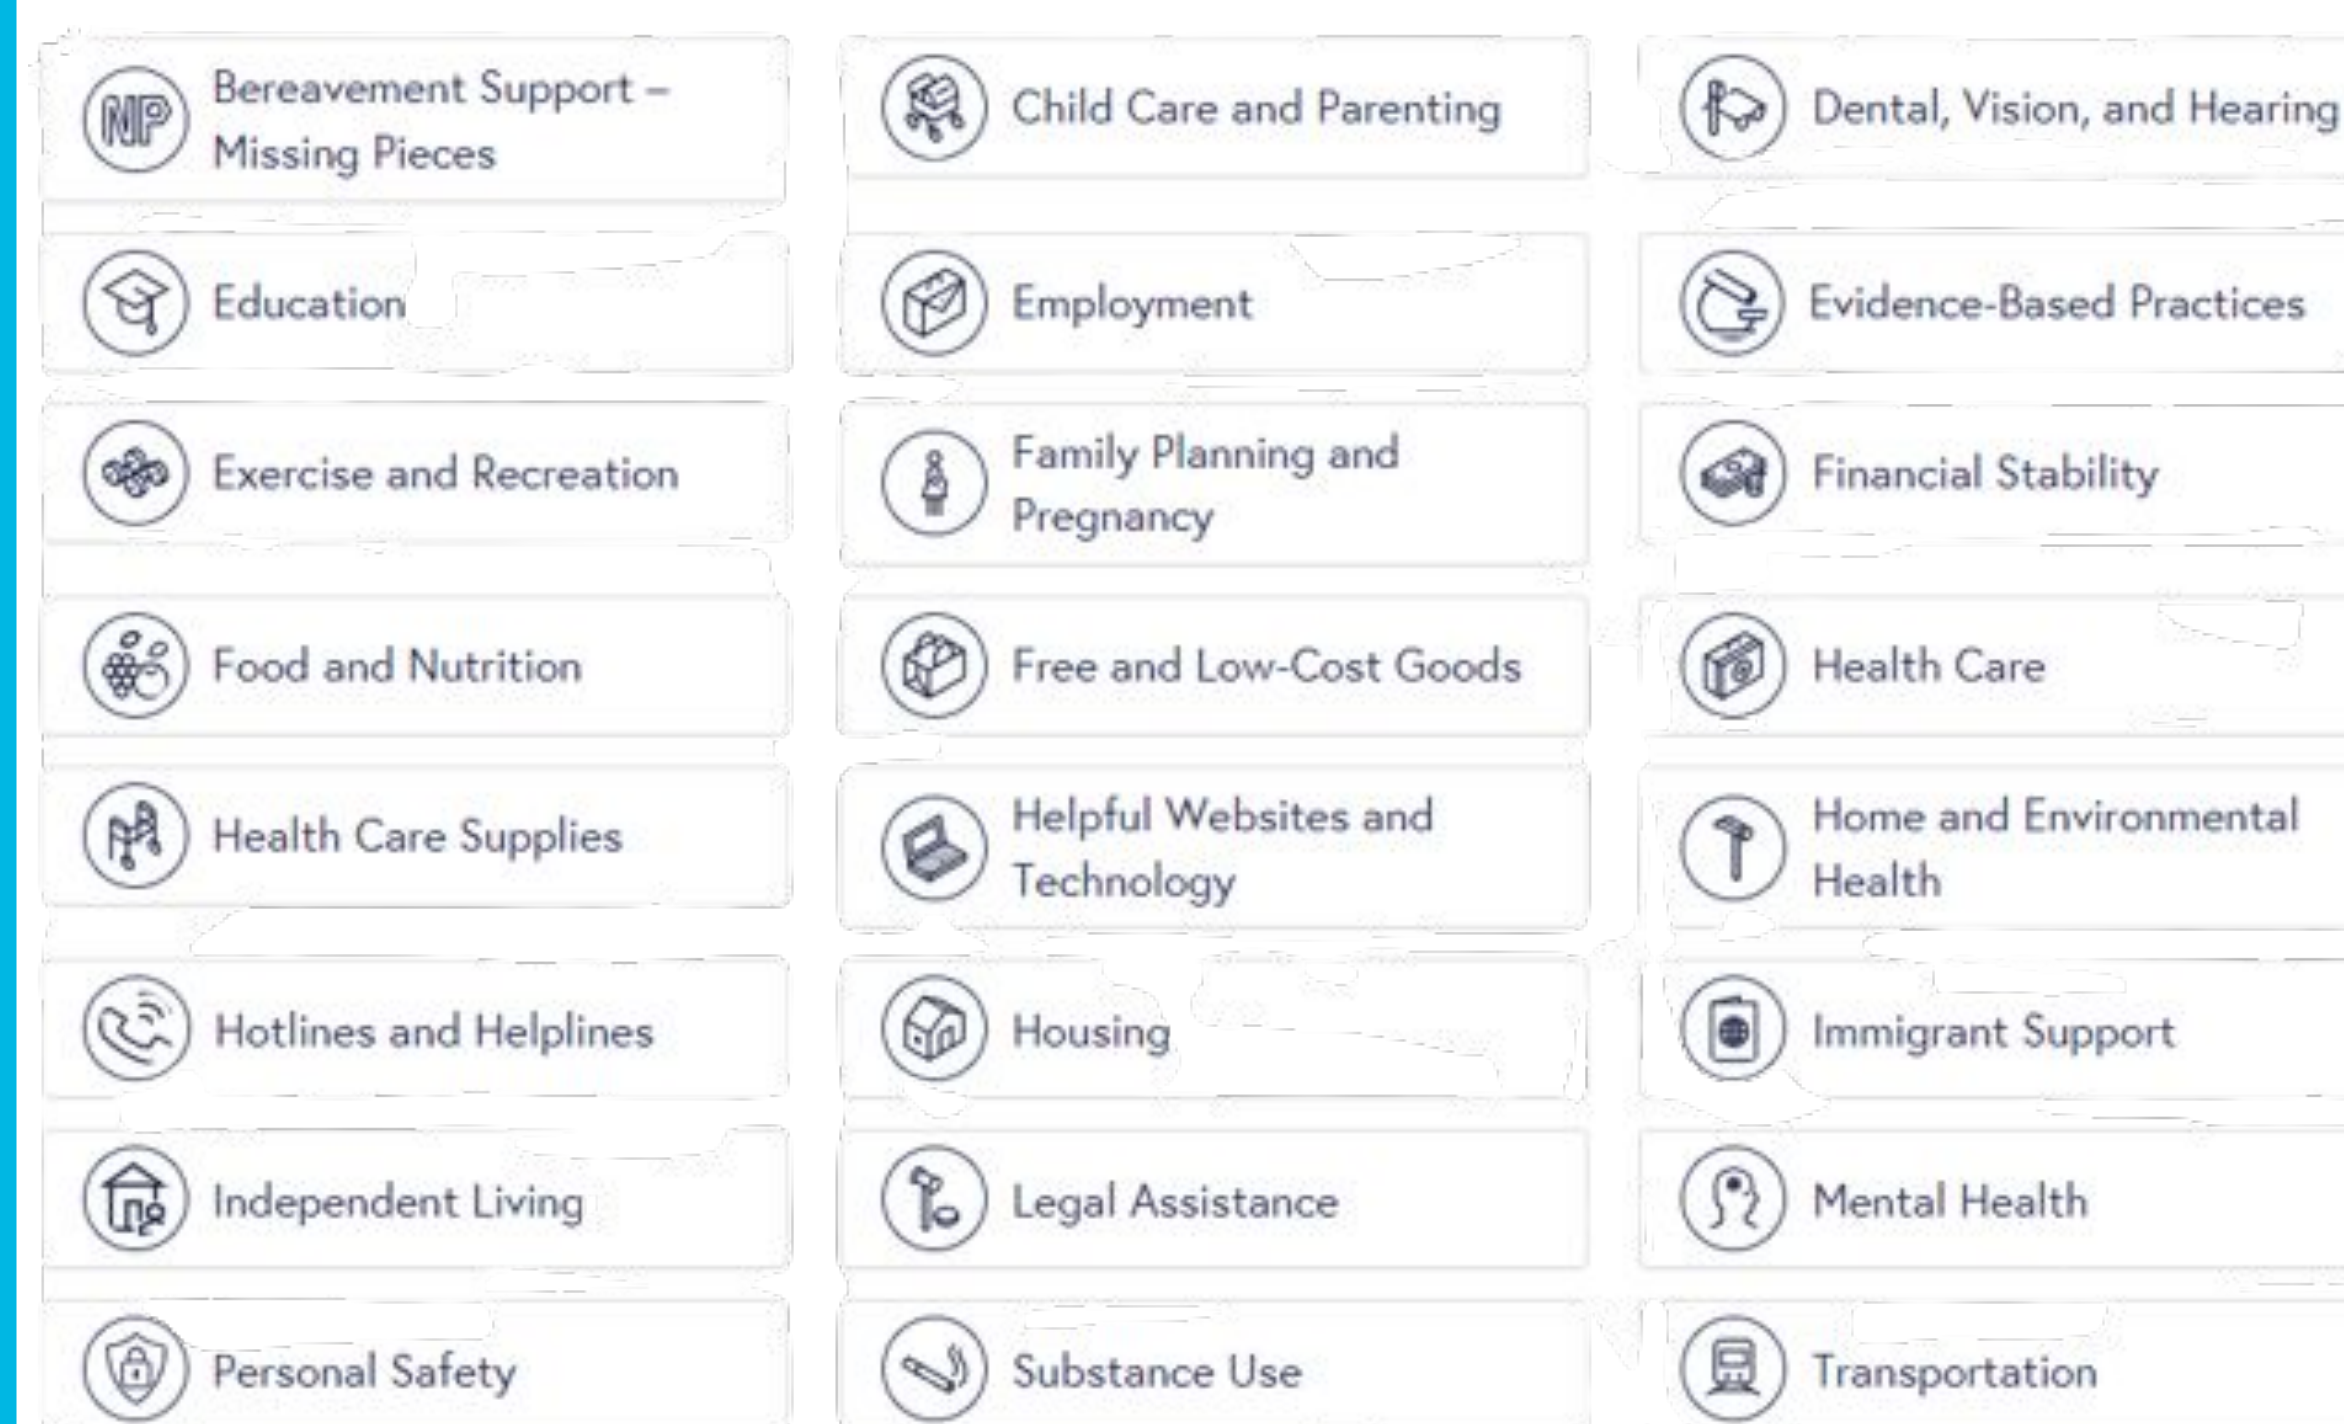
MP Bereavement Support – Missing Pieces

Child Care and Parenting

Dental, Vision, and Hearing

Education

Employment

Evidence-Based Practices

Exercise and Recreation

Family Planning and Pregnancy

Financial Stability

Food and Nutrition

Free and Low-Cost Goods

Health Care

Health Care Supplies

Helpful Websites and Technology

Home and Environmental Health

Hotlines and Helplines

Housing

Immigrant Support

Independent Living

Legal Assistance

Mental Health

Personal Safety

Substance Use

Transportation